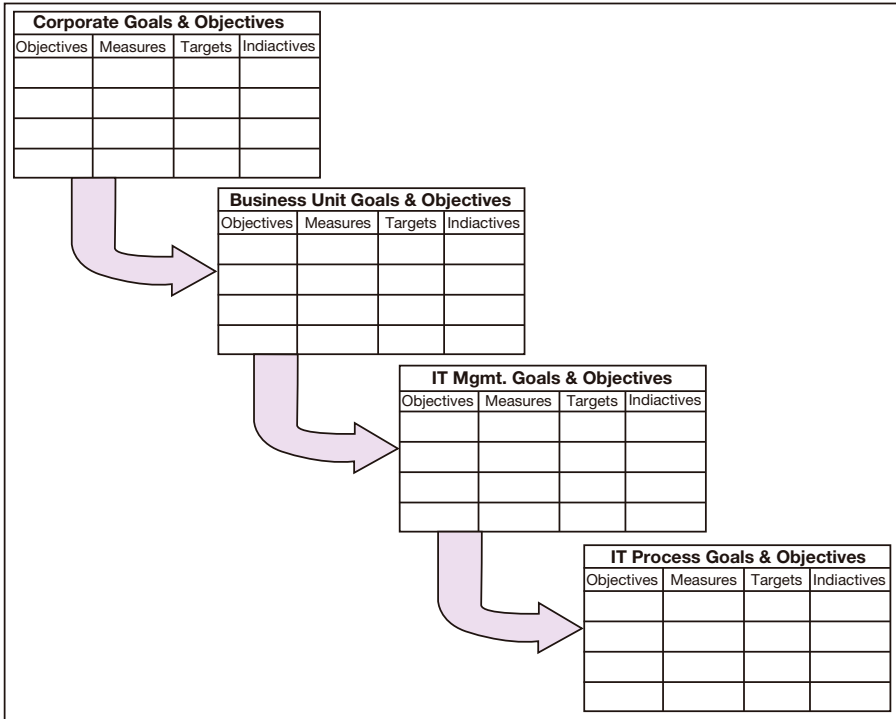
**Corporate Goals & Objectives**

| Objectives | Measures | Targets | Indiactives |
|---|---|---|---|
| | | | |
| | | | |
| | | | |
| | | | |

**Business Unit Goals & Objectives**

| Objectives | Measures | Targets | Indiactives |
|---|---|---|---|
| | | | |
| | | | |
| | | | |
| | | | |

**IT Mgmt. Goals & Objectives**

| Objectives | Measures | Targets | Indiactives |
|---|---|---|---|
| | | | |
| | | | |
| | | | |
| | | | |

**IT Process Goals & Objectives**

| Objectives | Measures | Targets | Indiactives |
|---|---|---|---|
| | | | |
| | | | |
| | | | |
| | | | |